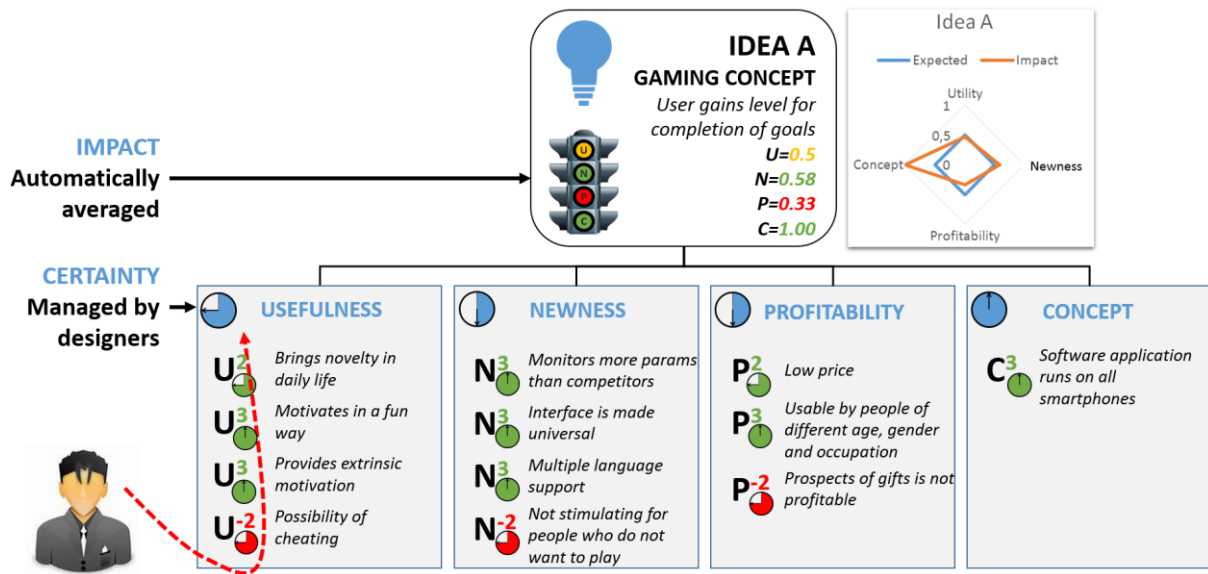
IDEA A
GAMING CONCEPT
User gains level for completion of goals
U=0.5
N=0.58
P=0.33
C=1.00

U
N
P
C

Idea A
Expected Impact
Utility
1
0,5
0
Concept
Newness
Profitability

IMPACT
Automatically averaged

CERTAINTY
Managed by designers

USEFULNESS
$U^2$ Brings novelty in daily life
$U^3$ Motivates in a fun way
$U^3$ Provides extrinsic motivation
$U^{-2}$ Possibility of cheating

NEWNESS
$N^3$ Monitors more params than competitors
$N^3$ Interface is made universal
$N^3$ Multiple language support
$N^{-2}$ Not stimulating for people who do not want to play

PROFITABILITY
$P^2$ Low price
$P^3$ Usable by people of different age, gender and occupation
$P^{-2}$ Prospects of gifts is not profitable

CONCEPT
$C^3$ Software application runs on all smartphones